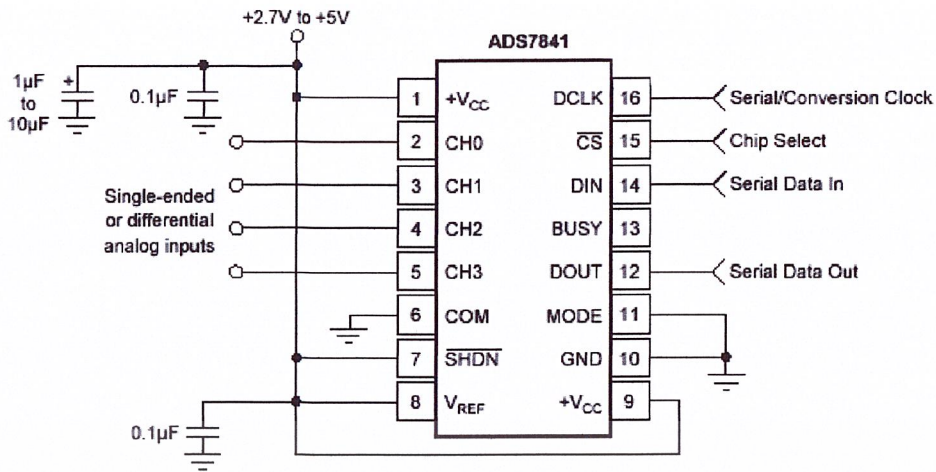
+2.7V to +5V

ADS7841

1µF to 10µF

+

0.1µF

Single-ended or differential analog inputs

0.1µF

| | | | |
|---|---|---|---|
| 1 | $+V_{CC}$ | DCLK | 16 |
| 2 | CH0 | $\overline{CS}$ | 15 |
| 3 | CH1 | DIN | 14 |
| 4 | CH2 | BUSY | 13 |
| 5 | CH3 | DOUT | 12 |
| 6 | COM | MODE | 11 |
| 7 | $\overline{SHDN}$ | GND | 10 |
| 8 | $V_{REF}$ | $+V_{CC}$ | 9 |

Serial/Conversion Clock

Chip Select

Serial Data In

Serial Data Out